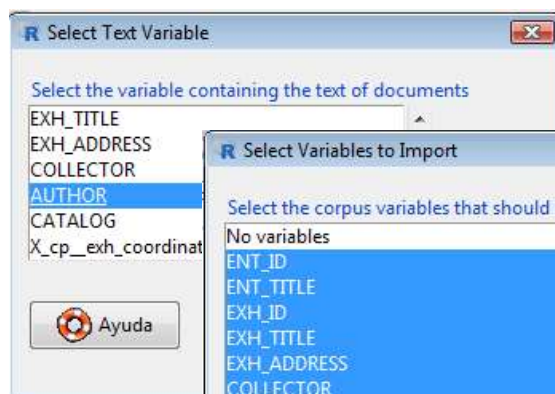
R Select Text Variable

Select the variable containing the text of documents

EXH_TITLE
EXH_ADDRESS
COLLECTOR
AUTHOR
CATALOG
X_cp__exh_coordinat

Ayuda

R Select Variables to Import

Select the corpus variables that should

No variables
ENT_ID
ENT_TITLE
EXH_ID
EXH_TITLE
EXH_ADDRESS
COLLECTOR